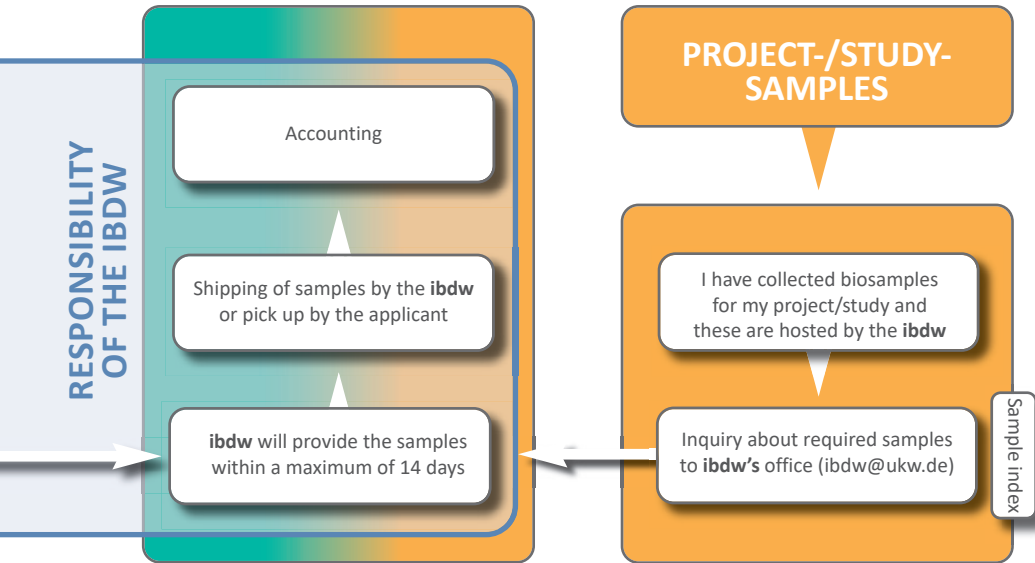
RESPONSIBILITY OF THE IBDW

Accounting

Shipping of samples by the **ibdw** or pick up by the applicant

**ibdw** will provide the samples within a maximum of 14 days

PROJECT-/STUDY-SAMPLES

I have collected biosamples for my project/study and these are hosted by the **ibdw**

Inquiry about required samples to **ibdw's** office (ibdw@ukw.de)

Sample index